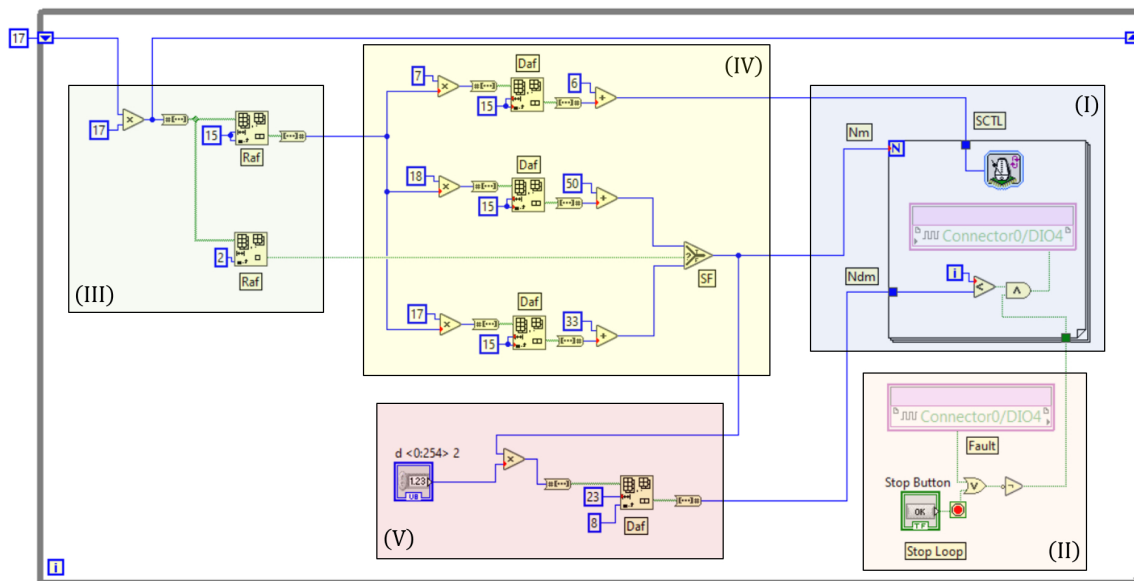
17

(IV)

7

Daf

6

15

18

Daf

50

15

17

Daf

33

15

SF

(III)

17

15

Raf

2

Raf

(I)

SCTL

Nm

N

Connector0/DIO4

Ndm

i

(V)

d <0:254> 2

1.23

U8

23

8

Daf

(II)

Connector0/DIO4

Fault

Stop Button

OK

TF

Stop Loop

i